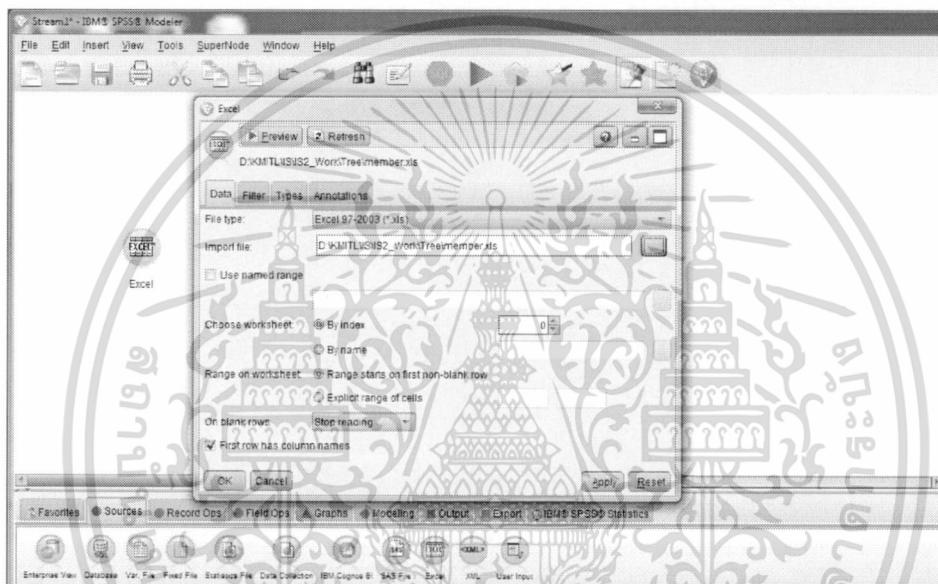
Stream1* - IBM® SPSS® Modeler

File Edit Insert View Tools SuperNode Window Help

Excel

Preview Refresh

D:\KMITL\IS\IS2_Work\Tree\member.xls

Data Filter Types Annotations

File type: Excel 97-2003 (*.xls)

Import file: D:\KMITL\IS\IS2_Work\Tree\member.xls

Use named range

Choose worksheet: By index 0

By name

Range on worksheet: Range starts on first non-blank row

Explicit range of cells

On blank rows: Stop reading

First row has column names

OK Cancel Apply Reset

Excel

Favorites Sources Record Ops Field Ops Graphs Modeling Output Export IBM® SPSS® Statistics

Enterprise View Database Var. File Fixed File Statistics File Data Collection IBM Cognos BI SAS File Excel XML User Input